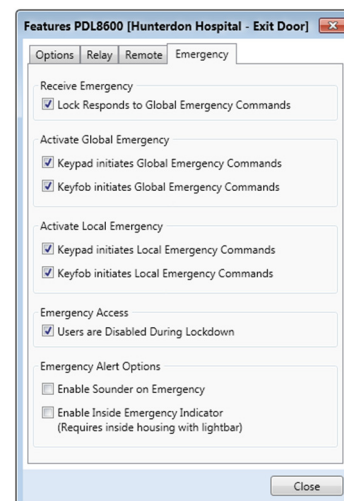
Features PDL8600 [Hunterdon Hospital - Exit Door]

Options | Relay | Remote | Emergency

Receive Emergency
☑ Lock Responds to Global Emergency Commands

Activate Global Emergency
☑ Keypad initiates Global Emergency Commands
☑ Keyfob initiates Global Emergency Commands

Activate Local Emergency
☑ Keypad initiates Local Emergency Commands
☑ Keyfob initiates Local Emergency Commands

Emergency Access
☑ Users are Disabled During Lockdown

Emergency Alert Options
☐ Enable Sounder on Emergency
☐ Enable Inside Emergency Indicator
(Requires inside housing with lightbar)

Close